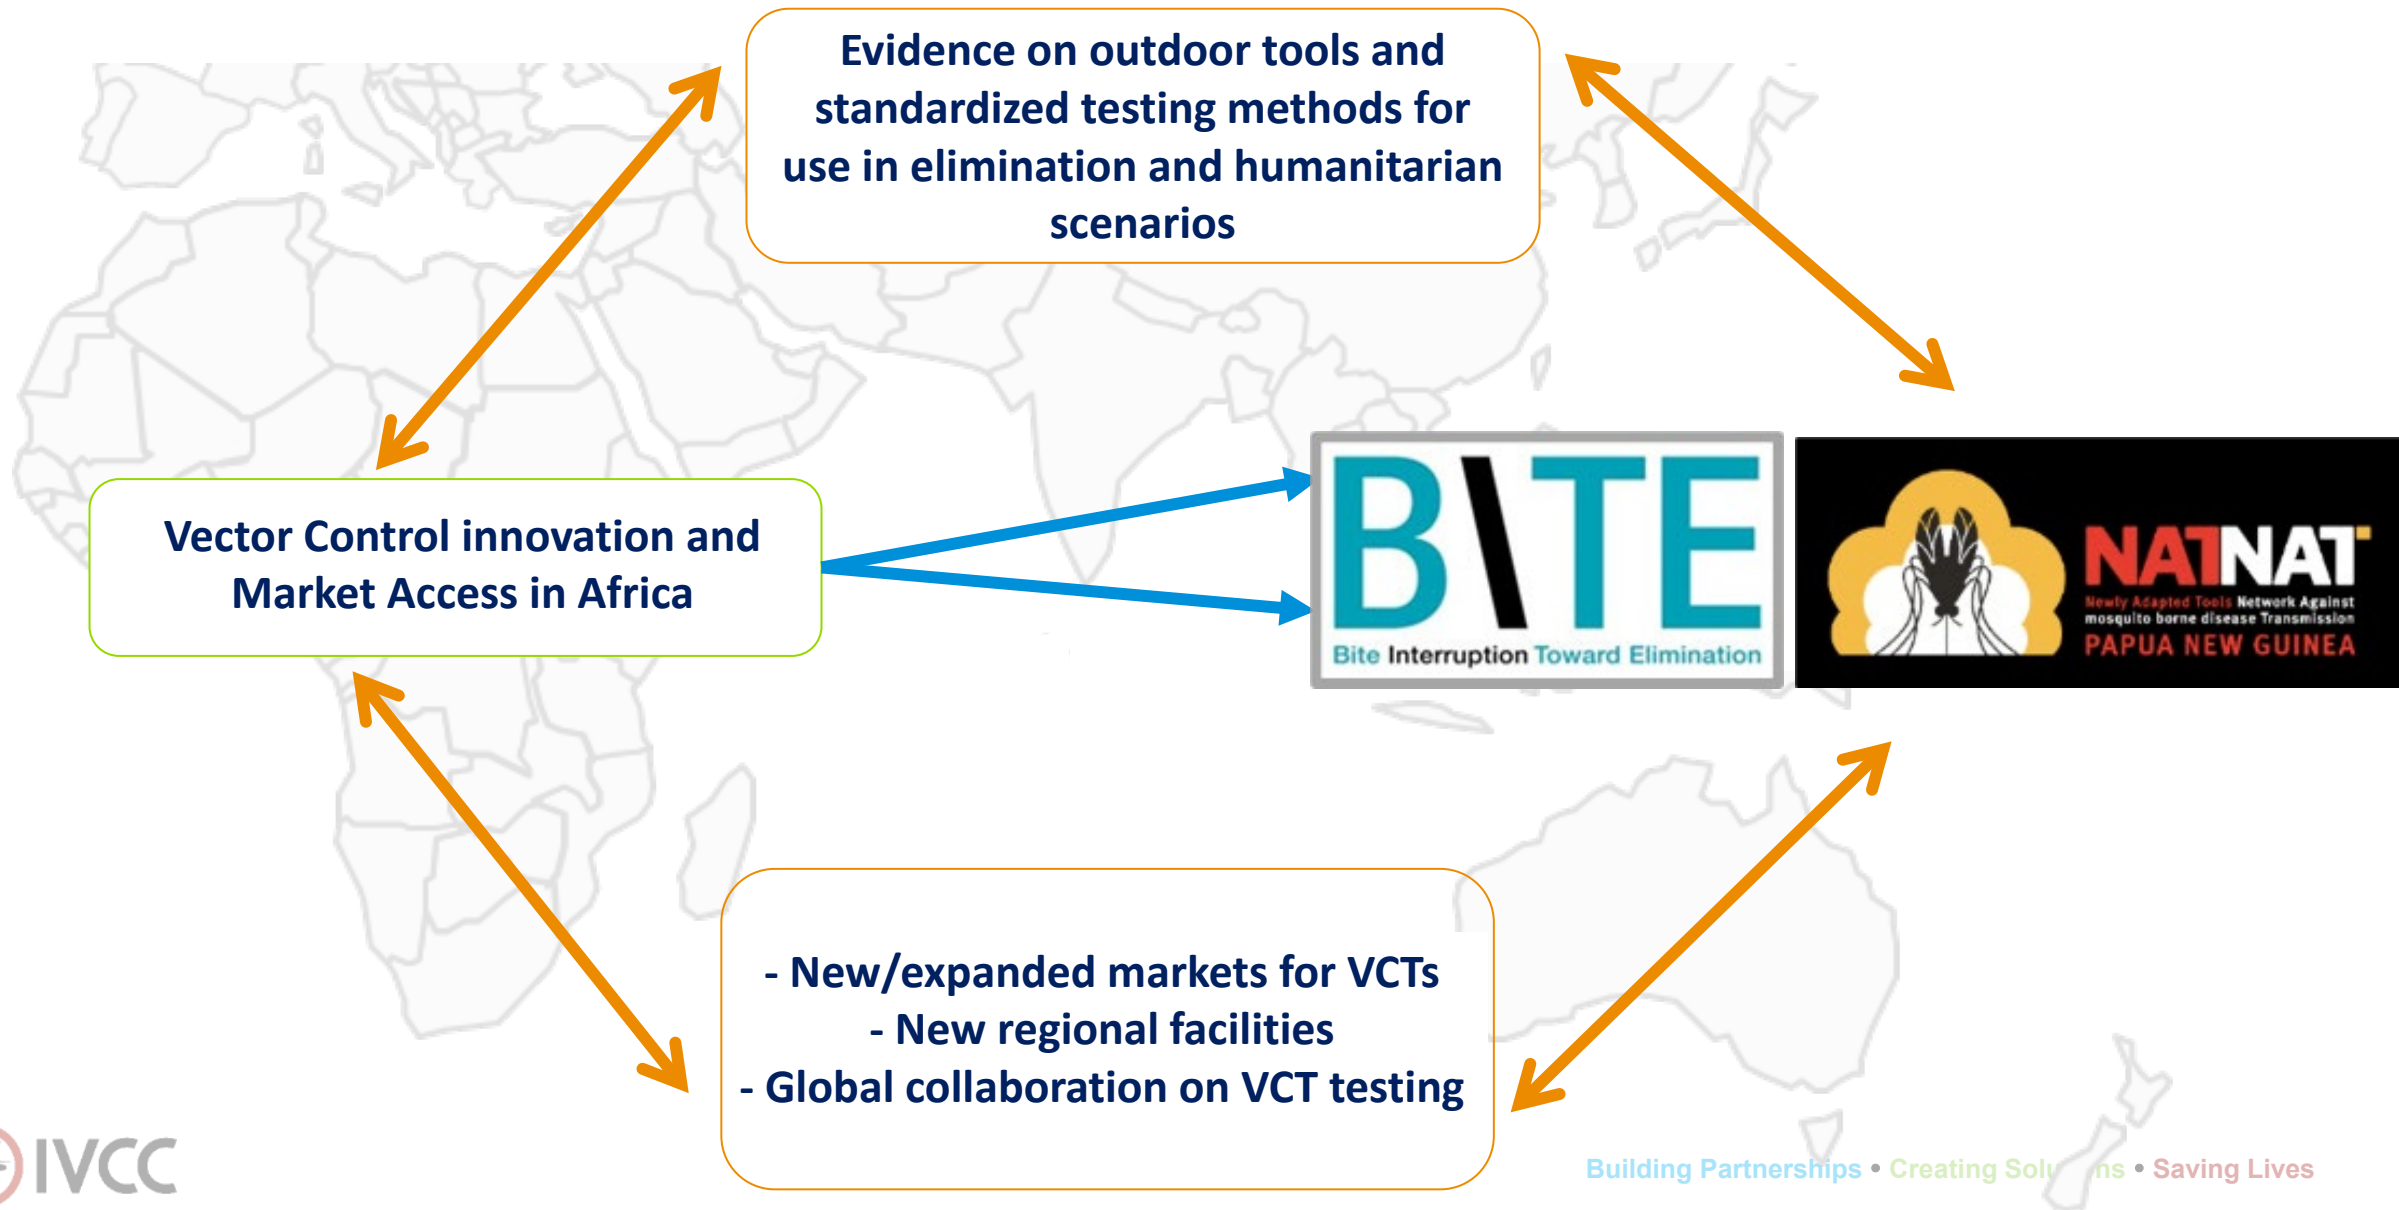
Evidence on outdoor tools and standardized testing methods for use in elimination and humanitarian scenarios

Vector Control innovation and Market Access in Africa

BITE
Bite Interruption Toward Elimination

NATNAT
Newly Adapted Tools Network Against mosquito borne disease Transmission
PAPUA NEW GUINEA

- New/expanded markets for VCTs
- New regional facilities
- Global collaboration on VCT testing

IVCC

Building Partnerships • Creating Solu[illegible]ns • Saving Lives